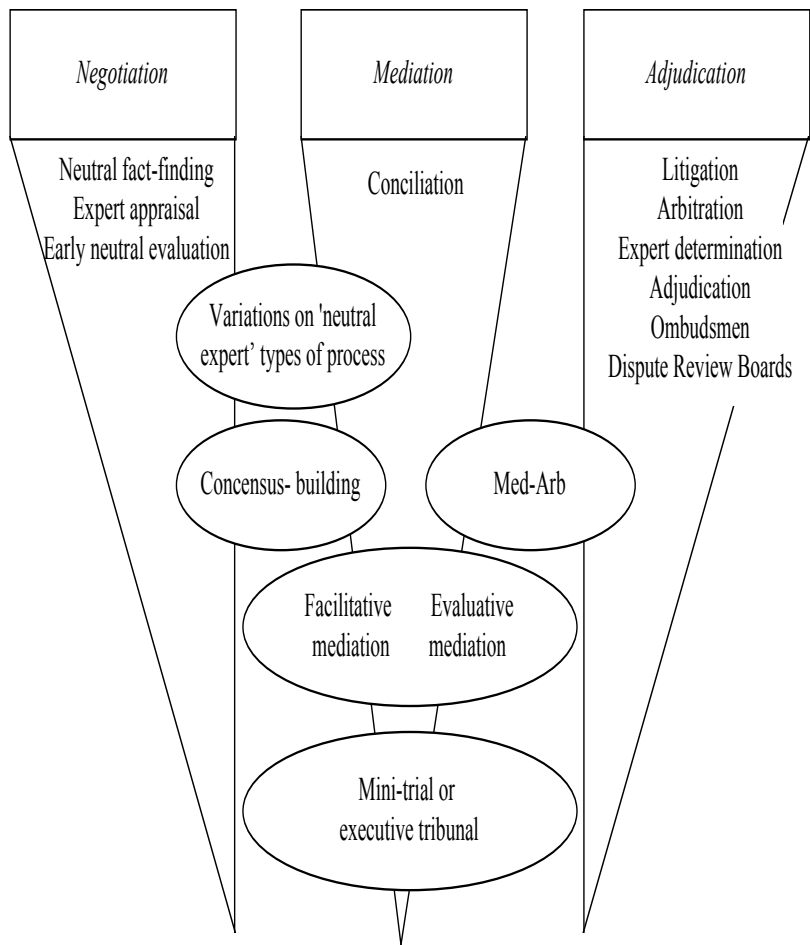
Negotiation

Mediation

Adjudication

Neutral fact-finding
Expert appraisal
Early neutral evaluation

Conciliation

Litigation
Arbitration
Expert determination
Adjudication
Ombudsmen
Dispute Review Boards

Variations on 'neutral expert' types of process

Concensus- building

Med-Arb

Facilitative mediation

Evaluative mediation

Mini-trial or executive tribunal